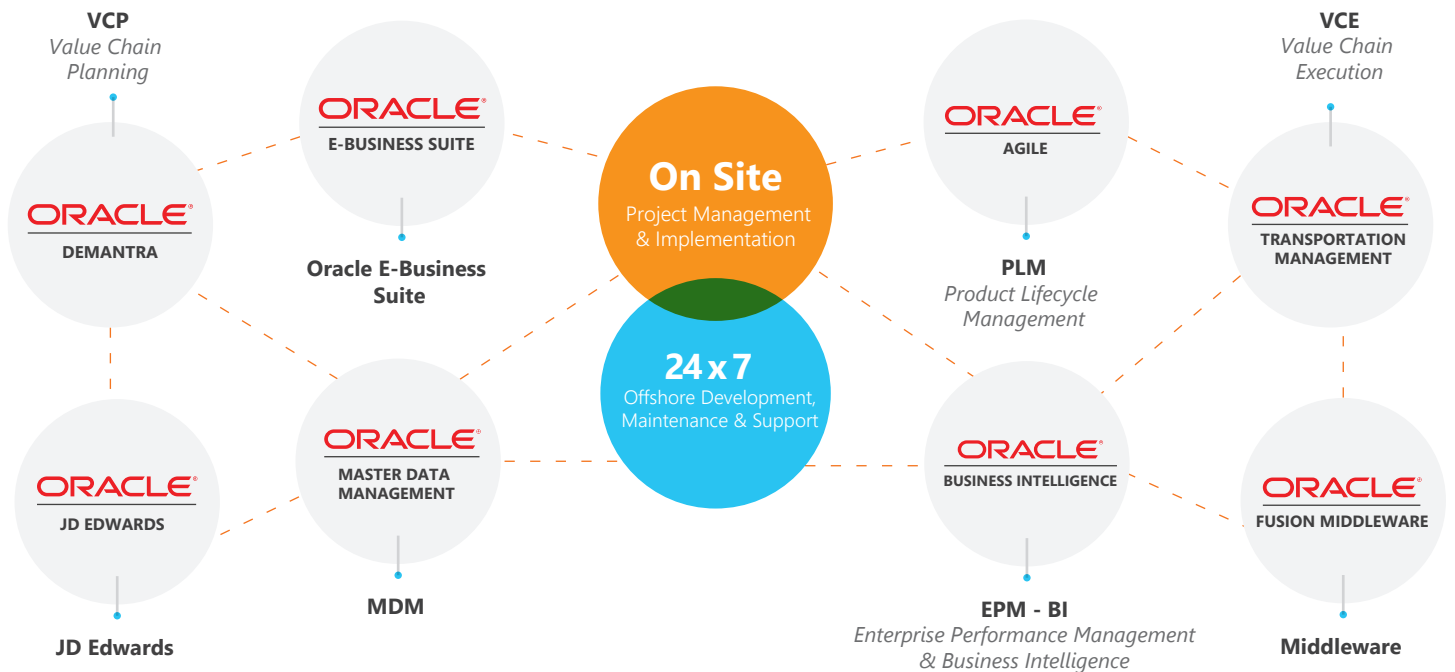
VCP
Value Chain Planning

ORACLE
DEMANTRA

ORACLE
E-BUSINESS SUITE

Oracle E-Business Suite

On Site
Project Management & Implementation

24 x 7
Offshore Development, Maintenance & Support

ORACLE
AGILE

PLM
Product Lifecycle Management

VCE
Value Chain Execution

ORACLE
TRANSPORTATION MANAGEMENT

ORACLE
JD EDWARDS

JD Edwards

ORACLE
MASTER DATA MANAGEMENT

MDM

ORACLE
BUSINESS INTELLIGENCE

EPM - BI
Enterprise Performance Management & Business Intelligence

ORACLE
FUSION MIDDLEWARE

Middleware